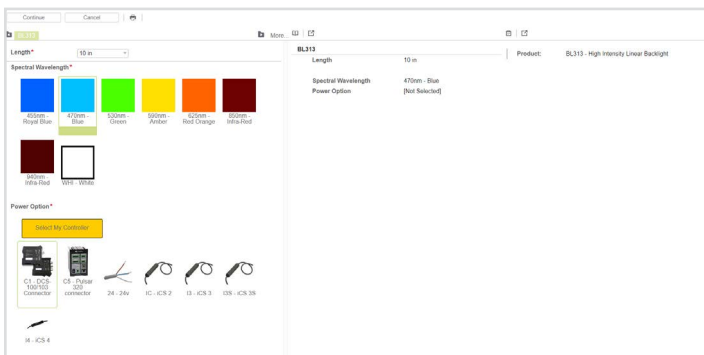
Continue | Cancel

BL313 | More

Length* 10 in

Spectral Wavelength*

455nm - Royal Blue
470nm - Blue
530nm - Green
590nm - Amber
625nm - Red Orange
850nm - Infra-Red
940nm - Infra-Red
WHI - White

Power Option*

Select My Controller

C1 - DCS-100/103 Connector
C5 - Pulsar 320 connector
24 - 24v
IC - iCS 2
I3 - iCS 3
I3S - iCS 3S
I4 - iCS 4

BL313

| | |
|---|---|
| Length | 10 in |
| Spectral Wavelength | 470nm - Blue |
| Power Option | [Not Selected] |

Product: BL313 - High Intensity Linear Backlight